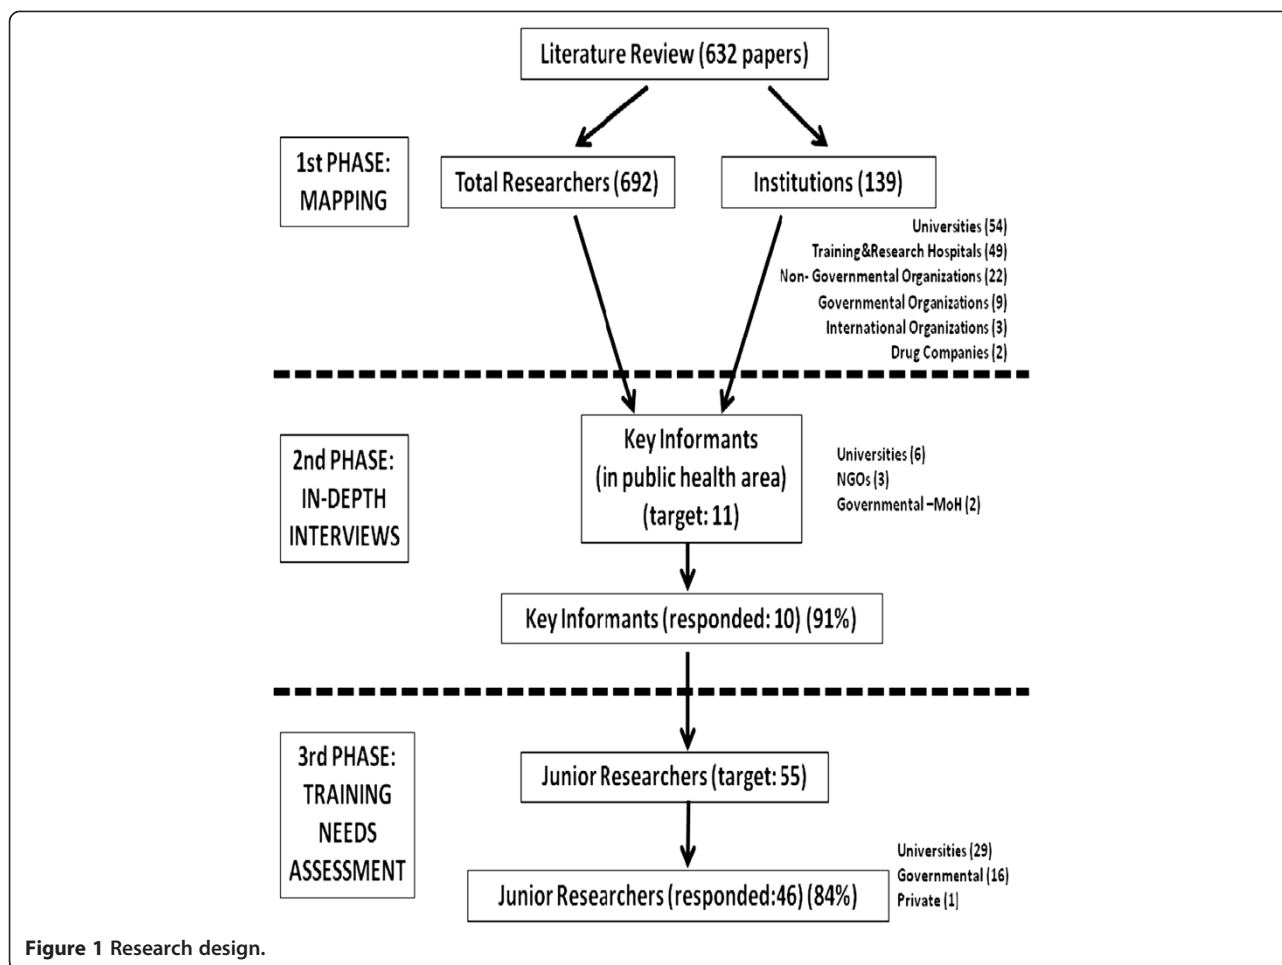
Literature Review (632 papers)

1st PHASE: MAPPING

Total Researchers (692)

Institutions (139)

Universities (54)
Training&Research Hospitals (49)
Non- Governmental Organizations (22)
Governmental Organizations (9)
International Organizations (3)
Drug Companies (2)

2nd PHASE: IN-DEPTH INTERVIEWS

Key Informants (in public health area) (target: 11)

Universities (6)
NGOs (3)
Governmental –MoH (2)

Key Informants (responded: 10) (91%)

3rd PHASE: TRAINING NEEDS ASSESSMENT

Junior Researchers (target: 55)

Junior Researchers (responded:46) (84%)

Universities (29)
Governmental (16)
Private (1)

Figure 1 Research design.